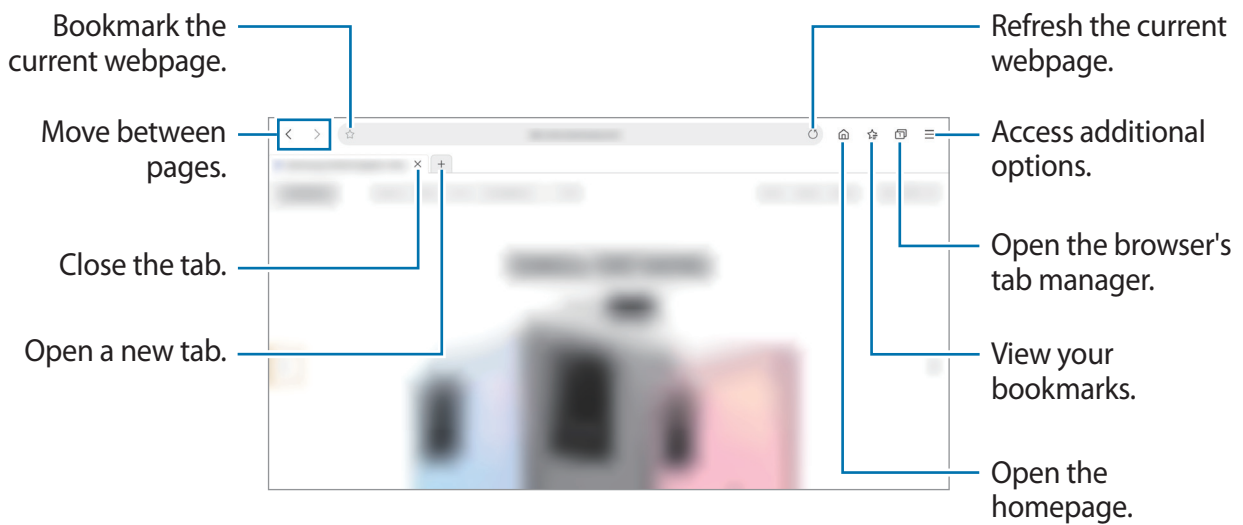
Bookmark the current webpage.

Move between pages.

Close the tab.

Open a new tab.

Refresh the current webpage.

Access additional options.

Open the browser's tab manager.

View your bookmarks.

Open the homepage.